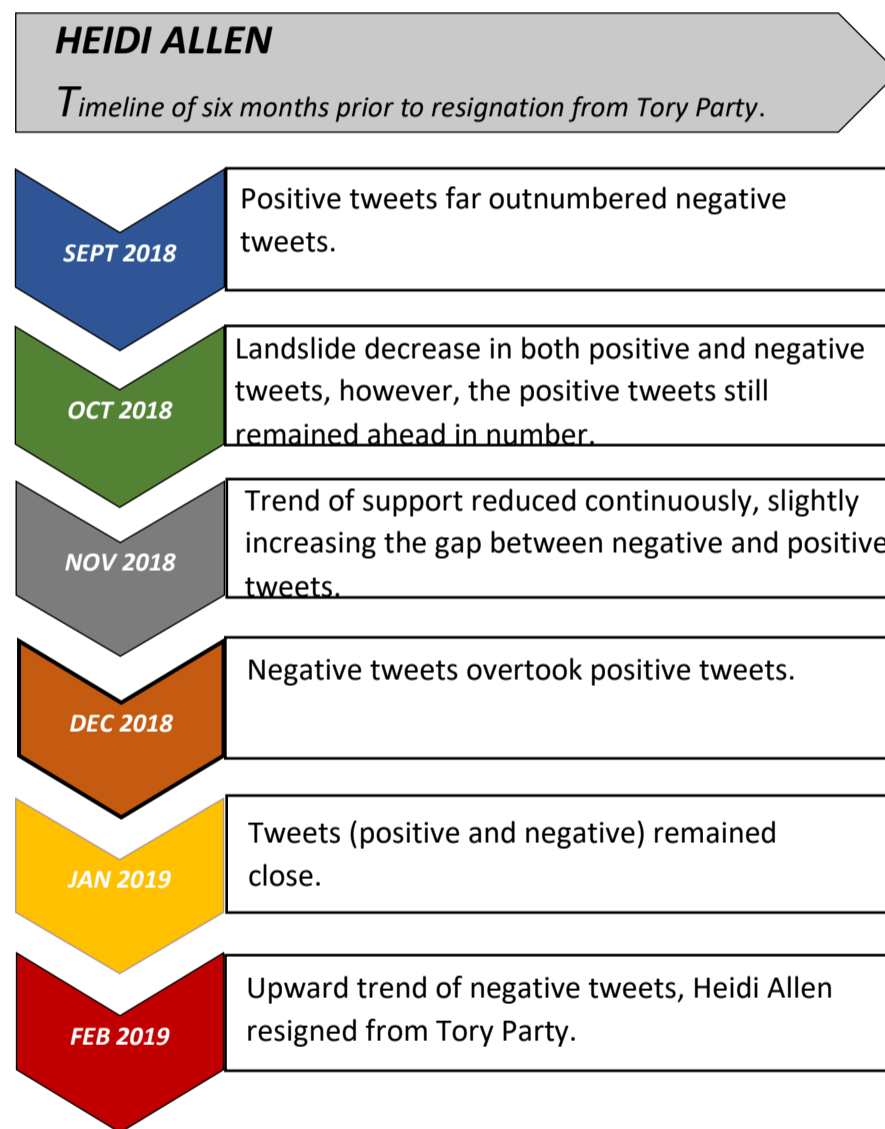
HEIDI ALLEN

Timeline of six months prior to resignation from Tory Party.

SEPT 2018

Positive tweets far outnumbered negative tweets.

OCT 2018

Landslide decrease in both positive and negative tweets, however, the positive tweets still remained ahead in number.

NOV 2018

Trend of support reduced continuously, slightly increasing the gap between negative and positive tweets.

DEC 2018

Negative tweets overtook positive tweets.

JAN 2019

Tweets (positive and negative) remained close.

FEB 2019

Upward trend of negative tweets, Heidi Allen resigned from Tory Party.